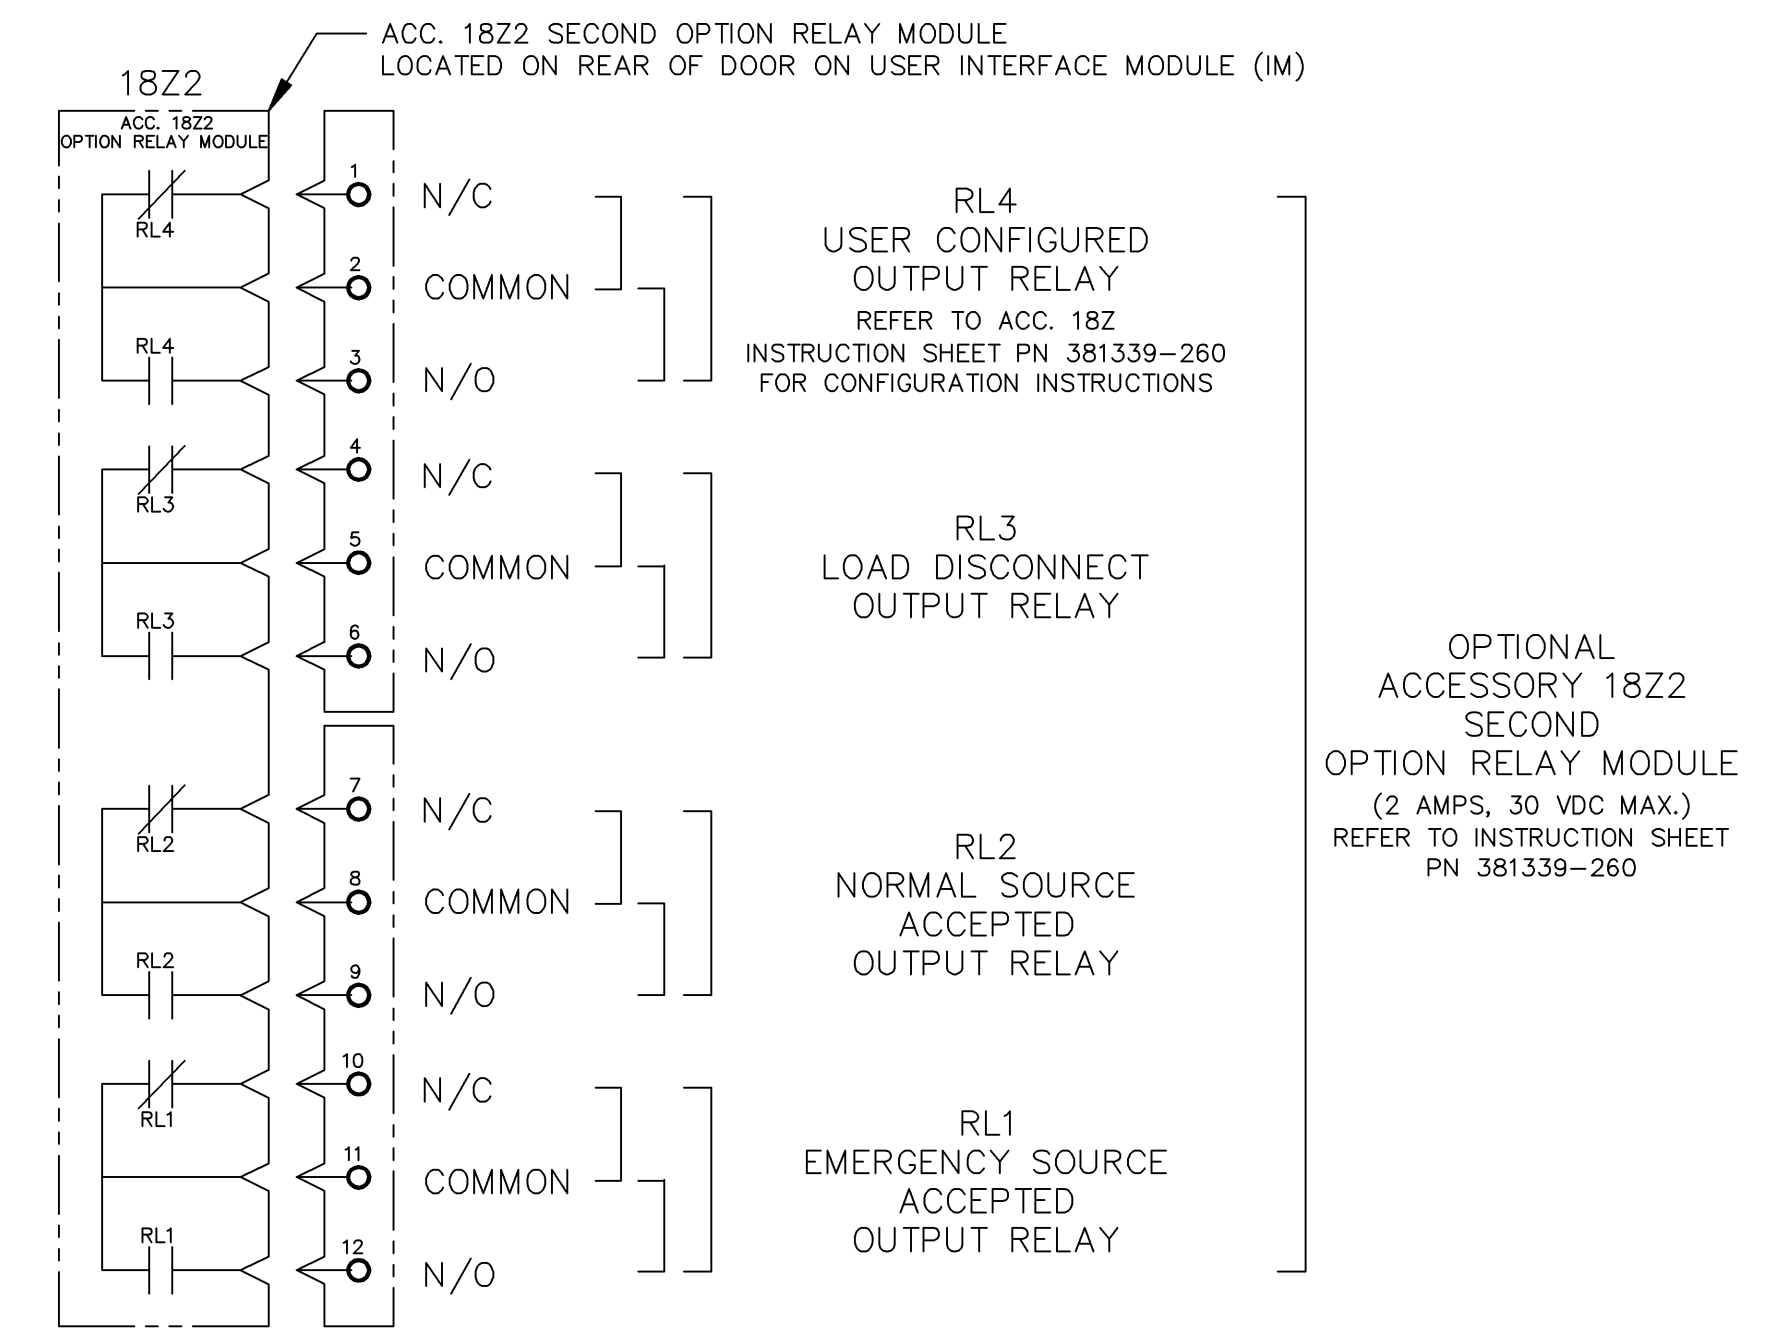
ACC. 18Z2 SECOND OPTION RELAY MODULE
LOCATED ON REAR OF DOOR ON USER INTERFACE MODULE (IM)

18Z2

ACC. 18Z2
OPTION RELAY MODULE

RL4
RL4
RL3
RL3
RL2
RL2
RL1
RL1

1 N/C
2 COMMON
3 N/O
4 N/C
5 COMMON
6 N/O
7 N/C
8 COMMON
9 N/O
10 N/C
11 COMMON
12 N/O

RL4
USER CONFIGURED
OUTPUT RELAY
REFER TO ACC. 18Z
INSTRUCTION SHEET PN 381339−260
FOR CONFIGURATION INSTRUCTIONS

RL3
LOAD DISCONNECT
OUTPUT RELAY

RL2
NORMAL SOURCE
ACCEPTED
OUTPUT RELAY

RL1
EMERGENCY SOURCE
ACCEPTED
OUTPUT RELAY

OPTIONAL
ACCESSORY 18Z2
SECOND
OPTION RELAY MODULE
(2 AMPS, 30 VDC MAX.)
REFER TO INSTRUCTION SHEET
PN 381339−260